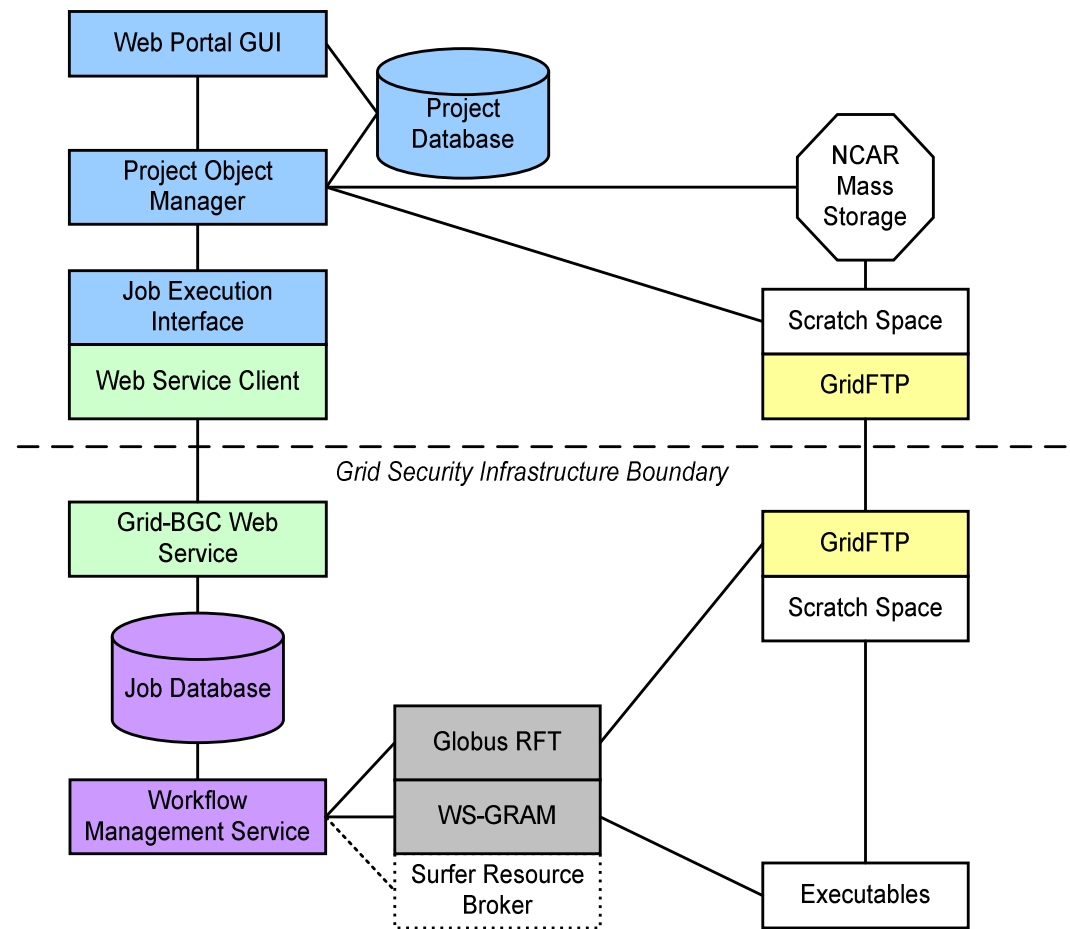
Web Portal GUI

Project Database

Project Object Manager

NCAR Mass Storage

Job Execution Interface

Web Service Client

Scratch Space

GridFTP

Grid Security Infrastructure Boundary

Grid-BGC Web Service

GridFTP

Scratch Space

Job Database

Globus RFT

WS-GRAM

Workflow Management Service

Surfer Resource Broker

Executables